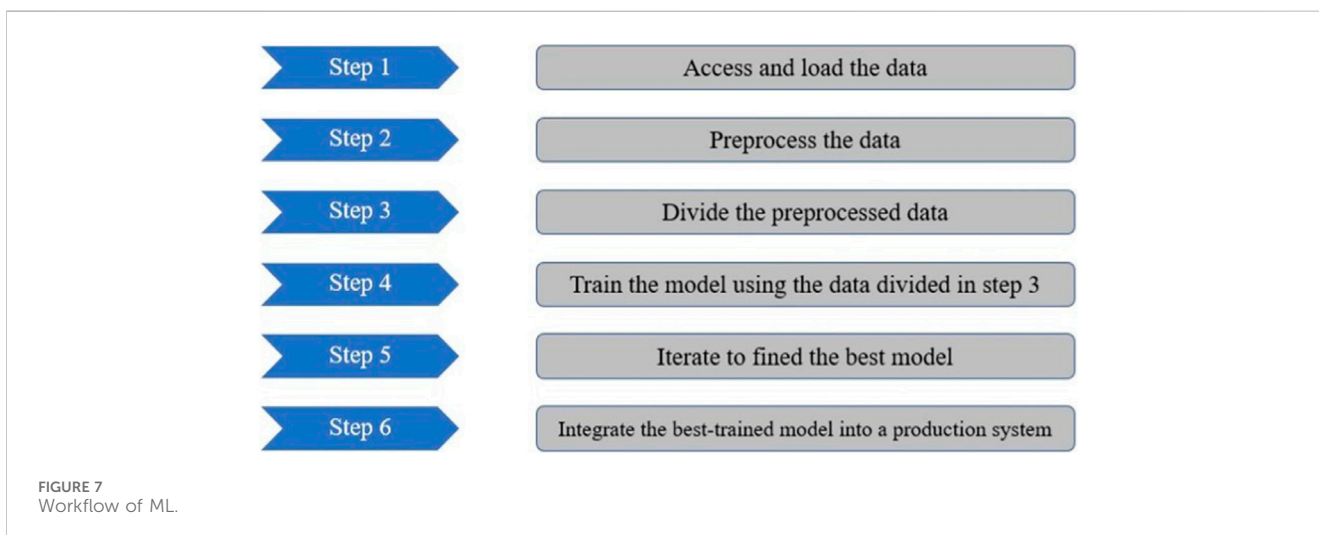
Step 1
Access and load the data

Step 2
Preprocess the data

Step 3
Divide the preprocessed data

Step 4
Train the model using the data divided in step 3

Step 5
Iterate to fined the best model

Step 6
Integrate the best-trained model into a production system

FIGURE 7
Workflow of ML.